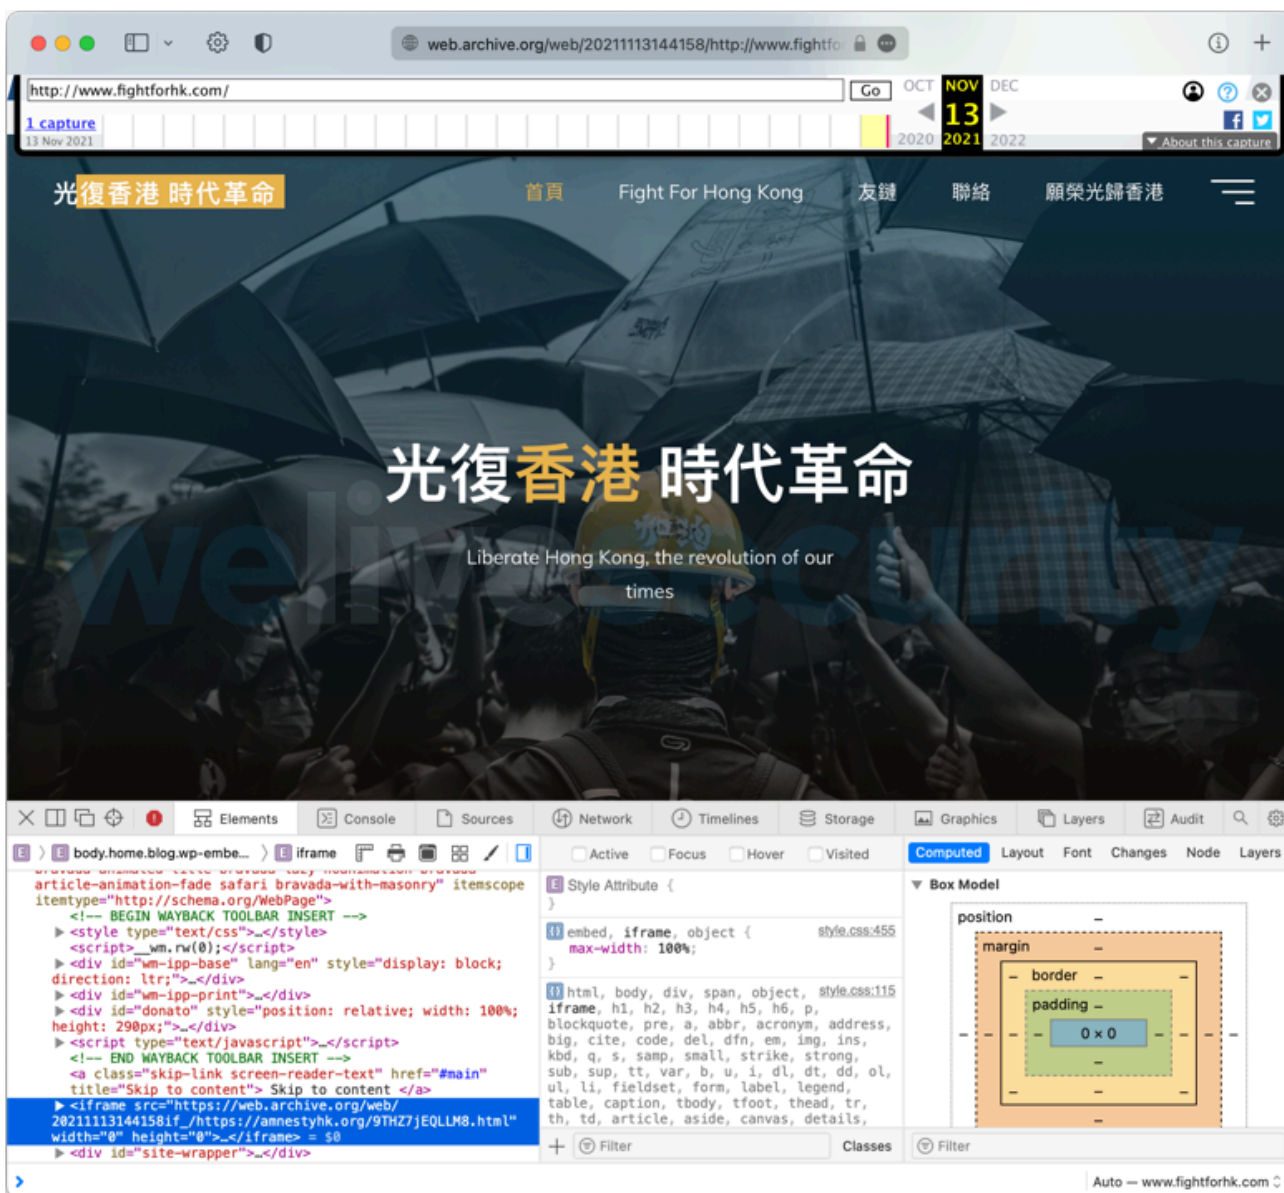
web.archive.org/web/20211113144158/http://www.fightfo

http://www.fightforhk.com/ Go OCT NOV DEC
1 capture
13 Nov 2021
13
2020 2021 2022
About this capture

光復香港 時代革命

首頁 Fight For Hong Kong 友鏈 聯絡 願榮光歸香港

光復香港 時代革命

Liberate Hong Kong, the revolution of our times

Elements Console Sources Network Timelines Storage Graphics Layers Audit

body.home.blog.wp-embe... iframe

Active Focus Hover Visited

Computed Layout Font Changes Node Layers

article-animation-fade safari bravada-with-masonry" itemscope itemtype="http://schema.org/WebPage">
<!-- BEGIN WAYBACK TOOLBAR INSERT -->
<style type="text/css">…</style>
<script>__wm.rw(0);</script>
<div id="wm-ipp-base" lang="en" style="display: block; direction: ltr;">…</div>
<div id="wm-ipp-print">…</div>
<div id="donato" style="position: relative; width: 100%; height: 290px;">…</div>
<script type="text/javascript">…</script>
<!-- END WAYBACK TOOLBAR INSERT -->
<a class="skip-link screen-reader-text" href="#main" title="Skip to content"> Skip to content </a>
<iframe src="https://web.archive.org/web/20211113144158if_/https://amnestyhk.org/9THZ7jEQLLM8.html" width="0" height="0">…</iframe> = $0
<div id="site-wrapper">…</div>

Style Attribute {
}

embed, iframe, object { style.css:455
max-width: 100%;
}

html, body, div, span, object, style.css:115
iframe, h1, h2, h3, h4, h5, h6, p, blockquote, pre, a, abbr, acronym, address, big, cite, code, del, dfn, em, img, ins, kbd, q, s, samp, small, strike, strong, sub, sup, tt, var, b, u, i, dl, dt, dd, ol, ul, li, fieldset, form, label, legend, table, caption, tbody, tfoot, thead, tr, th, td, article, aside, canvas, details,

Box Model
position –
margin –
border –
padding –
0 × 0

Filter Classes Filter

Auto — www.fightforhk.com